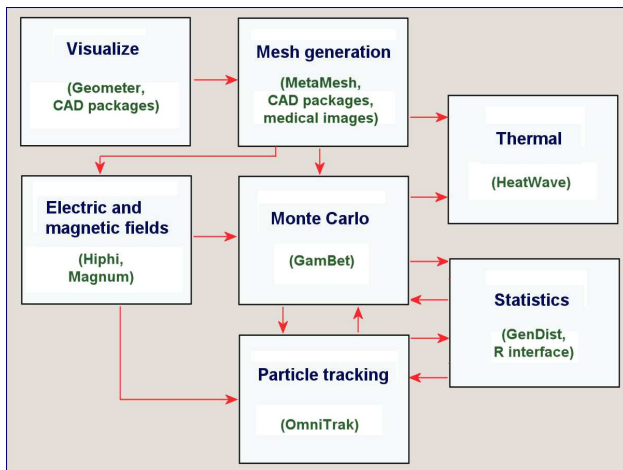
Visualize

(Geometer, CAD packages)

Mesh generation

(MetaMesh, CAD packages, medical images)

Thermal

(HeatWave)

Electric and magnetic fields

(Hiphi, Magnum)

Monte Carlo

(GamBet)

Statistics

(GenDist, R interface)

Particle tracking

(OmniTrak)